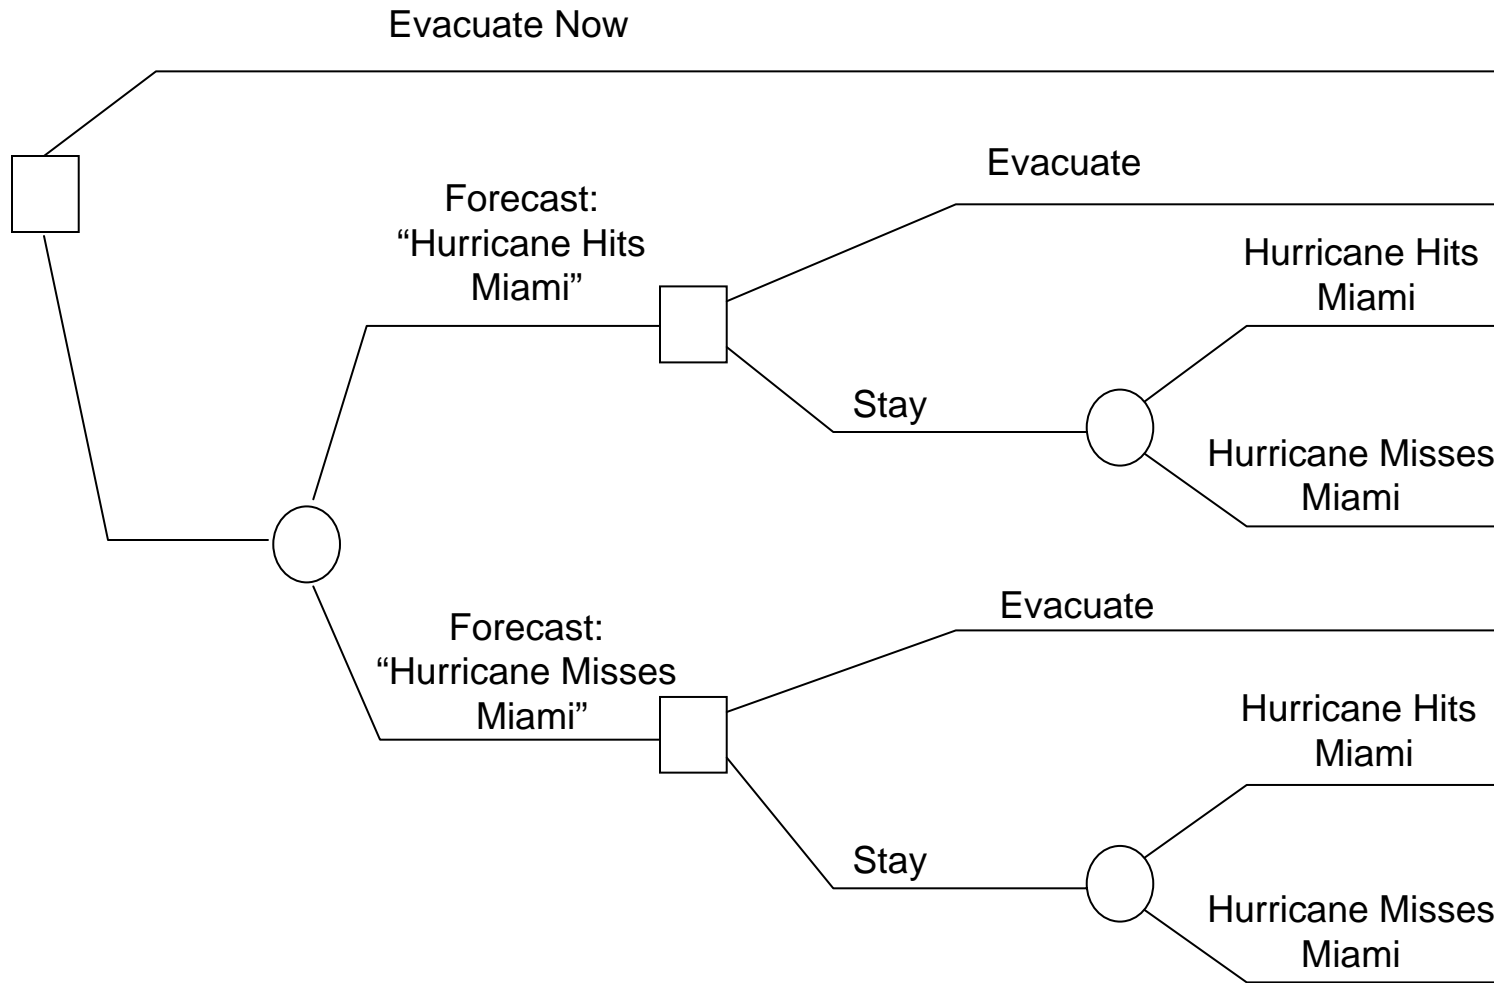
Evacuate Now

Forecast: “Hurricane Hits Miami”

Evacuate

Hurricane Hits Miami

Stay

Hurricane Misses Miami

Forecast: “Hurricane Misses Miami”

Evacuate

Hurricane Hits Miami

Stay

Hurricane Misses Miami